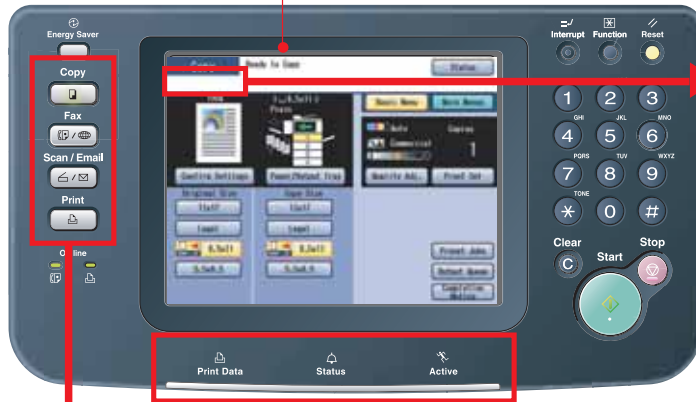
Energy Saver

Copy

Fax

Scan / Email

Print

Online

Ready to Copy

Status

Basic Menu

More Menus

Auto

Commercial

Copies

1

Confirm Settings

Finisher/Output Tray

Quality Adj.

Proof Set

Original Size

Paper Size

11x17

11x17

Legal

Legal

8.5x11

8.5x11

5.5x8.5

5.5x8.5

Preset Jobs

Output Queue

Completion Notice

Print Data

Status

Active

Interrupt

Function

Reset

1

2 ABC

3 DEF

4 GHI

5 JKL

6 MNO

7 PQRS

8 TUV

9 WXYZ

TONE

0

#

Clear

C

Start

Stop